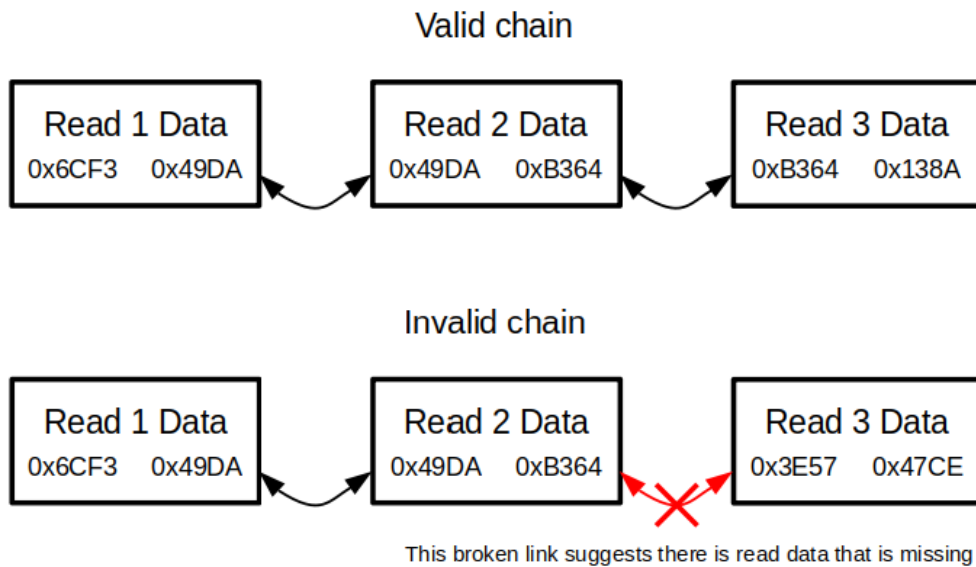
Valid chain

Read 1 Data
0x6CF3 0x49DA

Read 2 Data
0x49DA 0xB364

Read 3 Data
0xB364 0x138A

Invalid chain

Read 1 Data
0x6CF3 0x49DA

Read 2 Data
0x49DA 0xB364

Read 3 Data
0x3E57 0x47CE

This broken link suggests there is read data that is missing